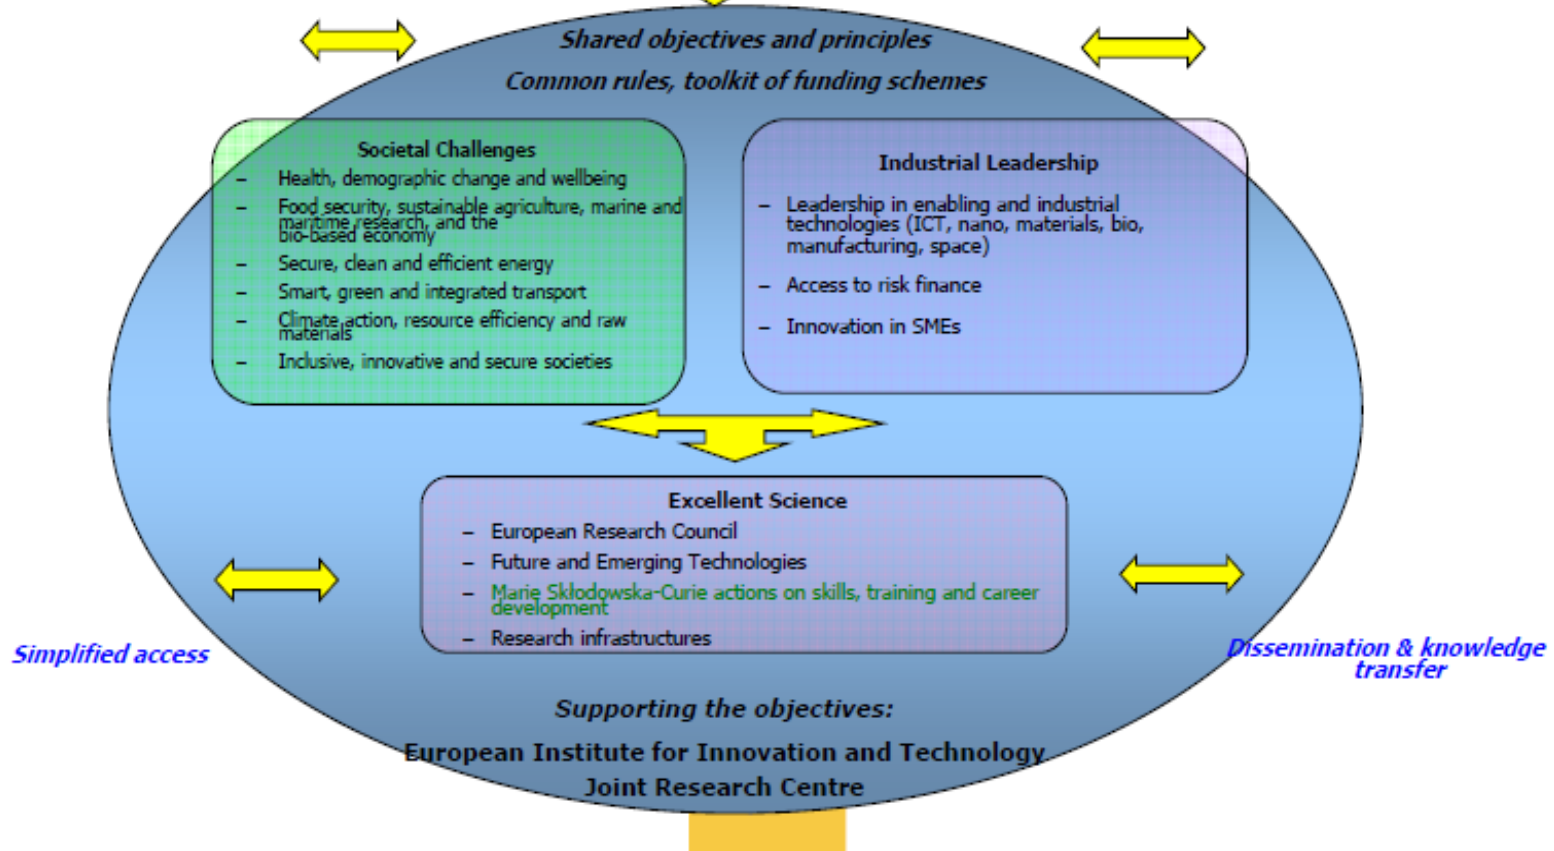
Shared objectives and principles

Common rules, toolkit of funding schemes

Societal Challenges

– Health, demographic change and wellbeing
– Food security, sustainable agriculture, marine and maritime research, and the bio-based economy
– Secure, clean and efficient energy
– Smart, green and integrated transport
– Climate action, resource efficiency and raw materials
– Inclusive, innovative and secure societies

Industrial Leadership

– Leadership in enabling and industrial technologies (ICT, nano, materials, bio, manufacturing, space)
– Access to risk finance
– Innovation in SMEs

Excellent Science

– European Research Council
– Future and Emerging Technologies
– Marie Skłodowska-Curie actions on skills, training and career development
– Research infrastructures

Simplified access

Dissemination & knowledge transfer

Supporting the objectives:

European Institute for Innovation and Technology
Joint Research Centre